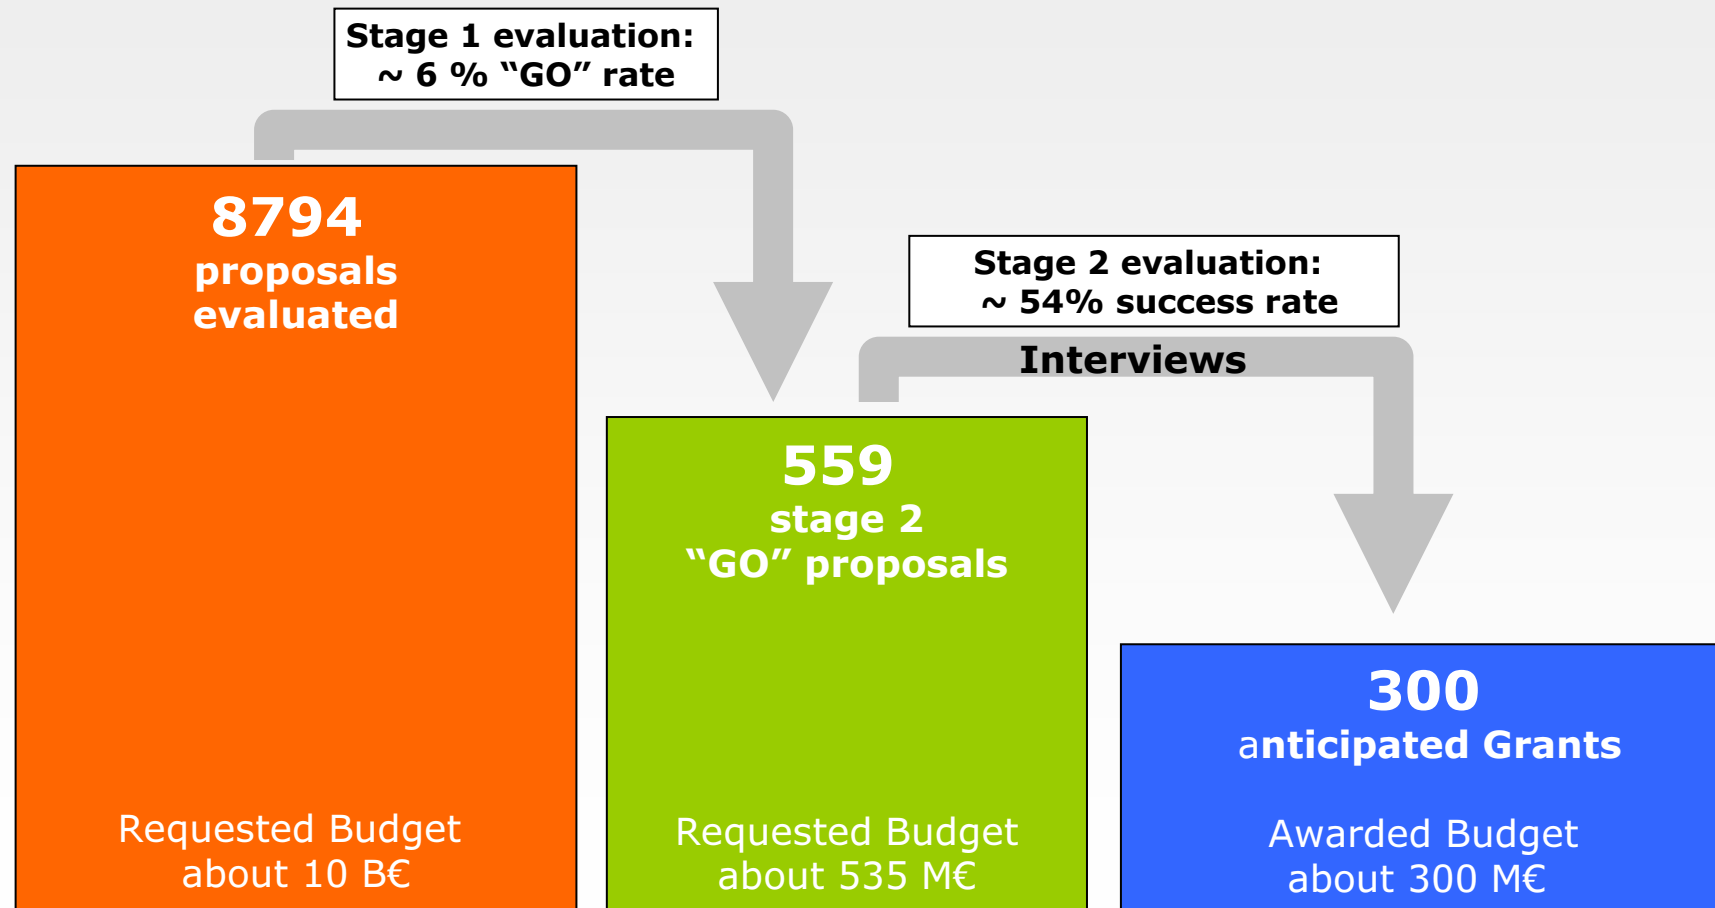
Stage 1 evaluation:
~ 6 % “GO” rate

8794
proposals
evaluated

Requested Budget
about 10 B€

Stage 2 evaluation:
~ 54% success rate

Interviews

559
stage 2
“GO” proposals

Requested Budget
about 535 M€

300
anticipated Grants

Awarded Budget
about 300 M€